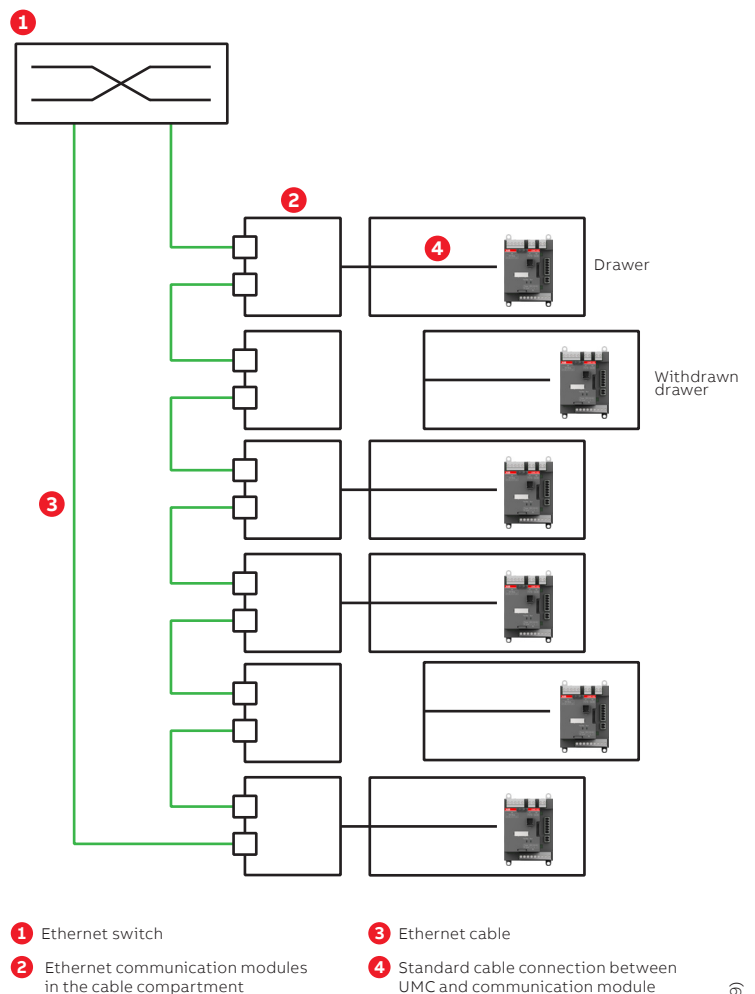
1

2

4

Drawer

Withdrawn drawer

3

1 Ethernet switch

2 Ethernet communication modules in the cable compartment

3 Ethernet cable

4 Standard cable connection between UMC and communication module

(9)